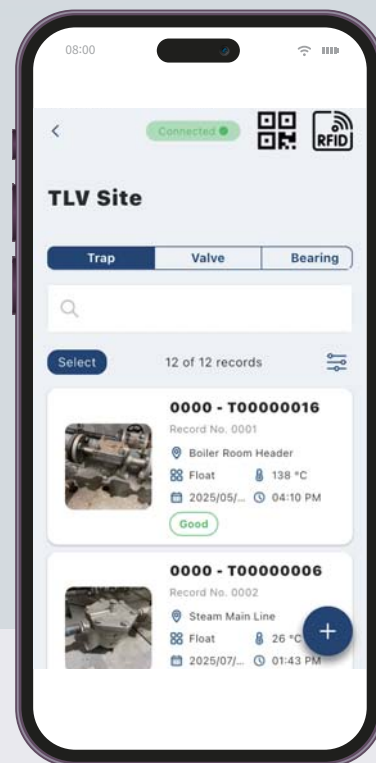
08:00

Connected

RFID

TLV Site

Trap
Valve
Bearing

Select
12 of 12 records

0000 - T00000016
Record No. 0001
Boiler Room Header
Float
138 °C
2025/05/...
04:10 PM
Good

0000 - T00000006
Record No. 0002
Steam Main Line
Float
26 °C
2025/07/...
01:43 PM

+